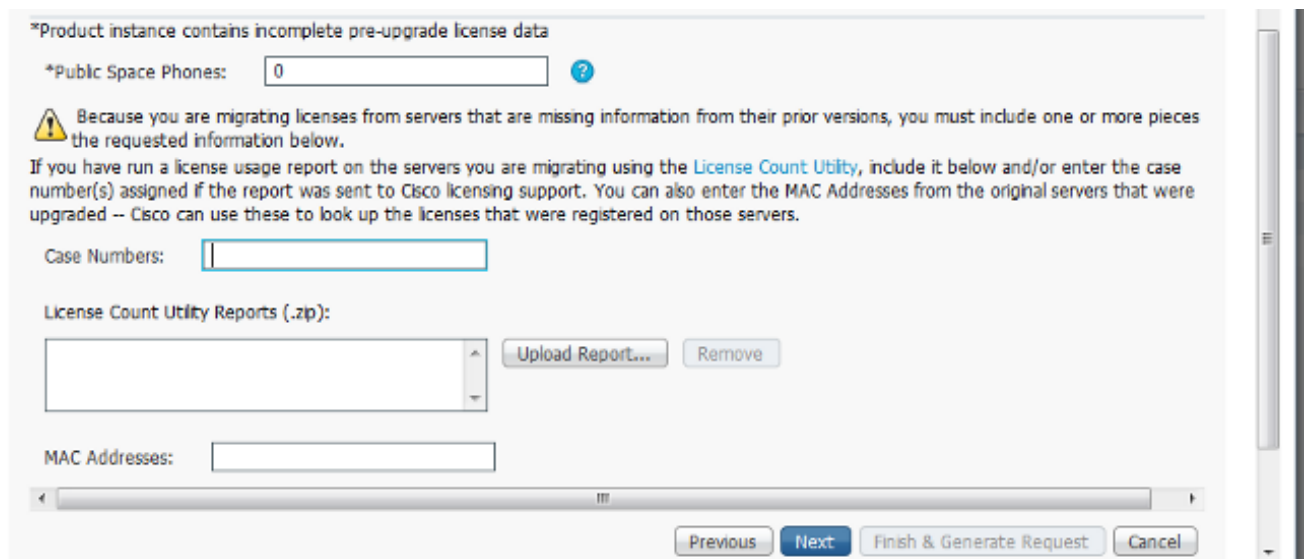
*Product instance contains incomplete pre-upgrade license data

*Public Space Phones: 0

Because you are migrating licenses from servers that are missing information from their prior versions, you must include one or more pieces the requested information below.

If you have run a license usage report on the servers you are migrating using the License Count Utility, include it below and/or enter the case number(s) assigned if the report was sent to Cisco licensing support. You can also enter the MAC Addresses from the original servers that were upgraded -- Cisco can use these to look up the licenses that were registered on those servers.

Case Numbers:

License Count Utility Reports (.zip):

Upload Report... Remove

MAC Addresses:

Previous Next Finish & Generate Request Cancel